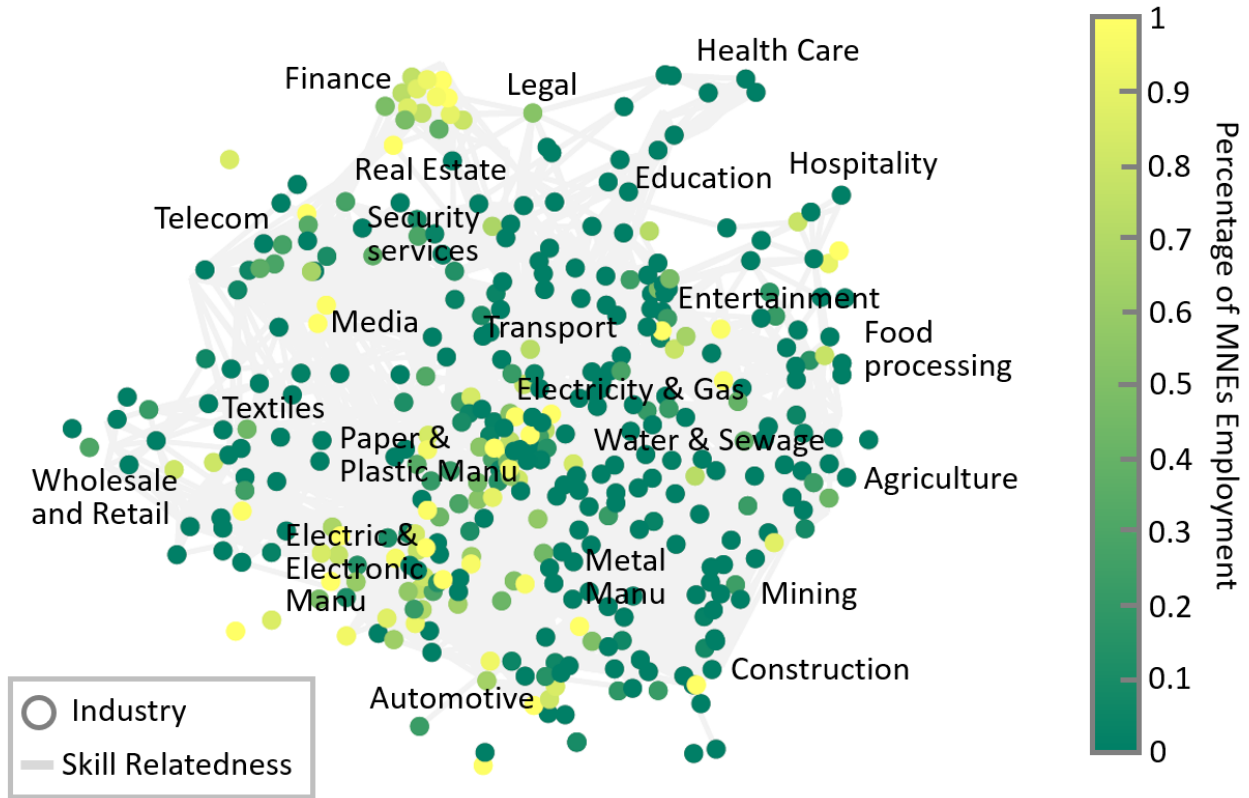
Health Care
Finance
Legal
Real Estate
Education
Hospitality
Telecom
Security services
Entertainment
Media
Transport
Food processing
Electricity & Gas
Textiles
Paper & Plastic Manu
Water & Sewage
Wholesale and Retail
Agriculture
Electric & Electronic Manu
Metal Manu
Mining
Construction
Automotive

Industry
Skill Relatedness

Percentage of MNEs Employment
1
0.9
0.8
0.7
0.6
0.5
0.4
0.3
0.2
0.1
0